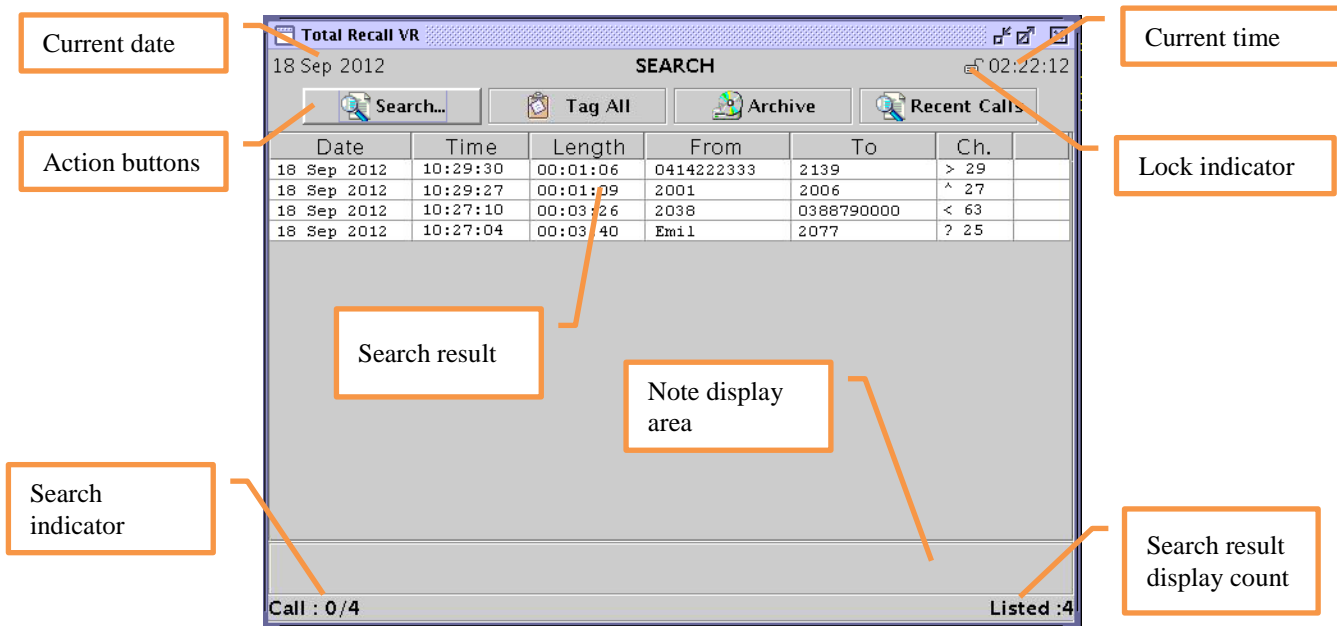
Current date

Total Recall VR

18 Sep 2012

SEARCH

02:22:12

Current time

Search...

Tag All

Archive

Recent Calls

Action buttons

Lock indicator

| Date | Time | Length | From | To | Ch. | |
|---|---|---|---|---|---|---|
| 18 Sep 2012 | 10:29:30 | 00:01:06 | 0414222333 | 2139 | > 29 | |
| 18 Sep 2012 | 10:29:27 | 00:01:09 | 2001 | 2006 | ^ 27 | |
| 18 Sep 2012 | 10:27:10 | 00:03:26 | 2038 | 0388790000 | < 63 | |
| 18 Sep 2012 | 10:27:04 | 00:03:40 | Emil | 2077 | ? 25 | |

Search result

Note display area

Search indicator

Search result display count

Call : 0/4

Listed :4